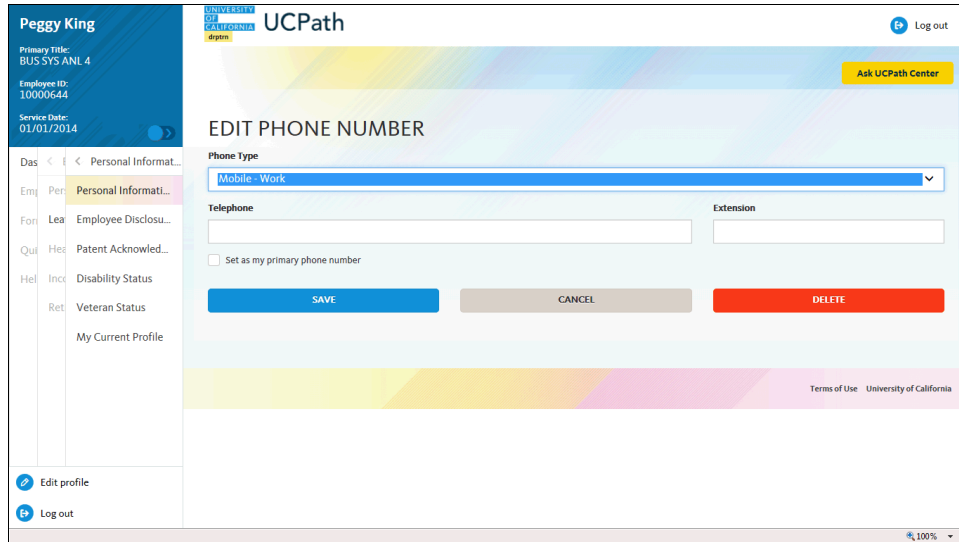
Peggy King

Primary Title:
BUS SYS ANL 4

Employee ID:
10000644

Service Date:
01/01/2014

Das
Emp
For
Qui
Hel

Per
Lea
Hea
Inco
Ret

Personal Informat...
Personal Informati...
Employee Disclosu...
Patent Acknowled...
Disability Status
Veteran Status
My Current Profile

Edit profile
Log out

UNIVERSITY OF CALIFORNIA
drptrn
UCPath

Log out

Ask UCPath Center

EDIT PHONE NUMBER

Phone Type
Mobile - Work

Telephone

Extension

Set as my primary phone number

SAVE
CANCEL
DELETE

Terms of Use University of California

100%